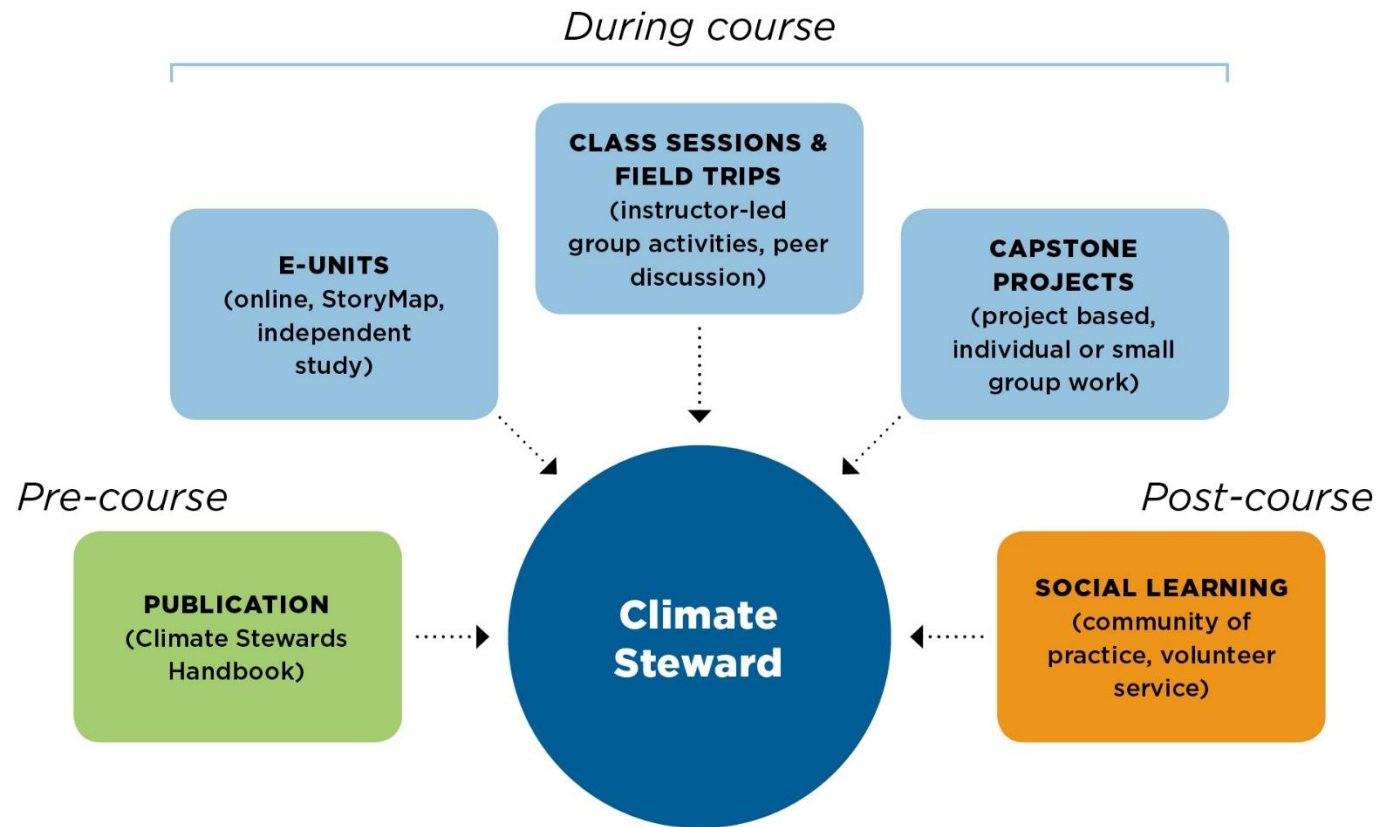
During course

CLASS SESSIONS & FIELD TRIPS
(instructor-led group activities, peer discussion)

E-UNITS
(online, StoryMap, independent study)

CAPSTONE PROJECTS
(project based, individual or small group work)

Pre-course

PUBLICATION
(Climate Stewards Handbook)

Climate Steward

Post-course

SOCIAL LEARNING
(community of practice, volunteer service)